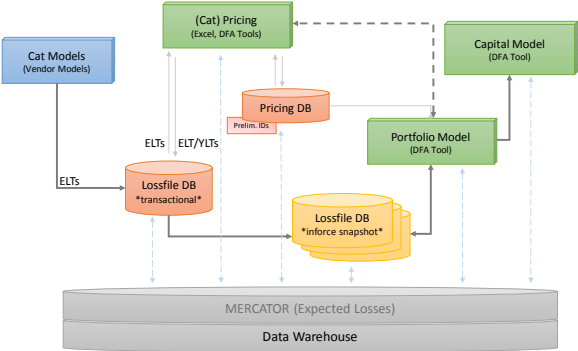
(Cat) Pricing
(Excel, DFA Tools)

Cat Models
(Vendor Models)

Capital Model
(DFA Tool)

Pricing DB

Prelim. IDs

ELTs

ELT/YLTs

Portfolio Model
(DFA Tool)

ELTs

Lossfile DB
*transactional*

Lossfile DB
*inforce snapshot*

MERCATOR (Expected Losses)

Data Warehouse